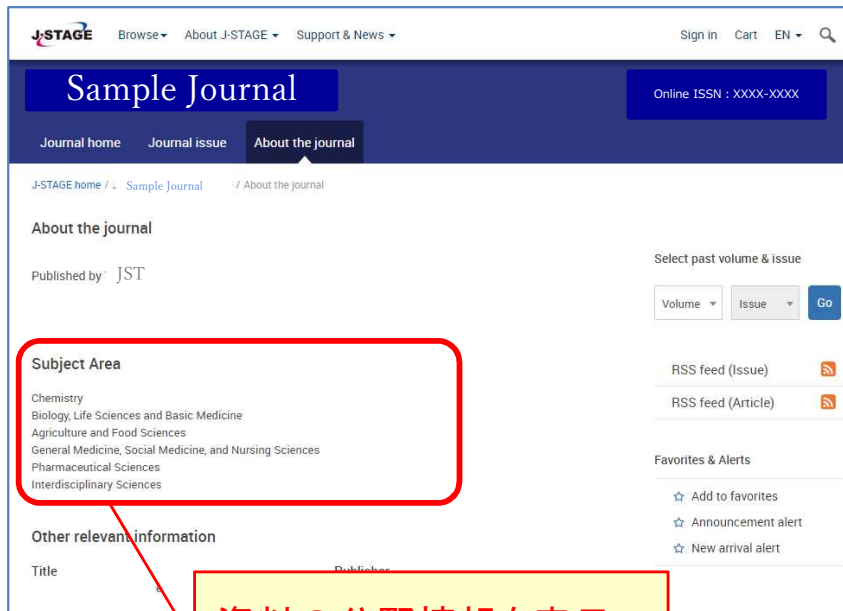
J-STAGE Browse About J-STAGE Support & News Sign in Cart EN

Sample Journal

Online ISSN : XXXX-XXXX

Journal home Journal issue About the journal

J-STAGE home / Sample Journal / About the journal

About the journal

Published by JST

Select past volume & issue

Volume Issue Go

Subject Area

Chemistry
Biology, Life Sciences and Basic Medicine
Agriculture and Food Sciences
General Medicine, Social Medicine, and Nursing Sciences
Pharmaceutical Sciences
Interdisciplinary Sciences

RSS feed (Issue)
RSS feed (Article)

Favorites & Alerts

Add to favorites
Announcement alert
New arrival alert

Other relevant information

Title

Publisher

資料の分野情報を表示